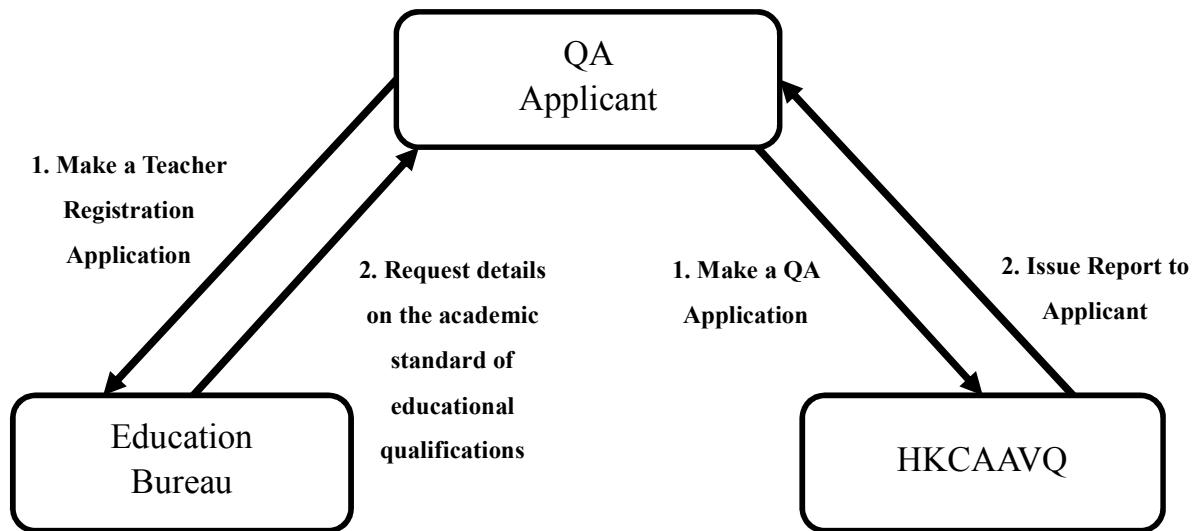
QA Applicant

1. Make a Teacher Registration Application

2. Request details on the academic standard of educational qualifications

1. Make a QA Application

2. Issue Report to Applicant

Education Bureau

HKCAAVQ